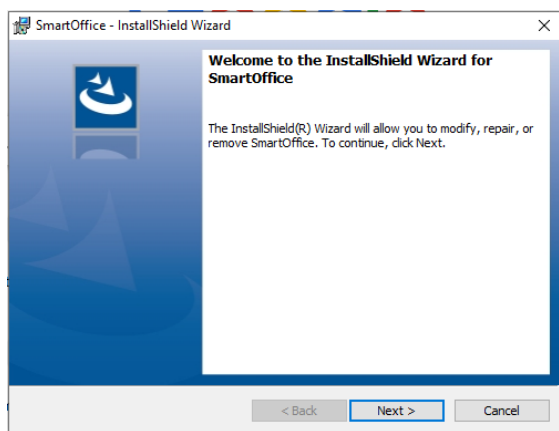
SmartOffice - InstallShield Wizard

Welcome to the InstallShield Wizard for SmartOffice

The InstallShield(R) Wizard will allow you to modify, repair, or remove SmartOffice. To continue, click Next.

< Back
Next >
Cancel